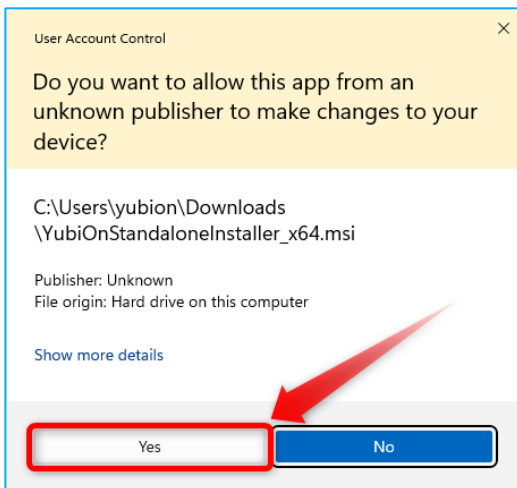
User Account Control

Do you want to allow this app from an unknown publisher to make changes to your device?

C:\Users\yubion\Downloads \YubiOnStandaloneInstaller_x64.msi

Publisher: Unknown
File origin: Hard drive on this computer

Show more details

Yes

No